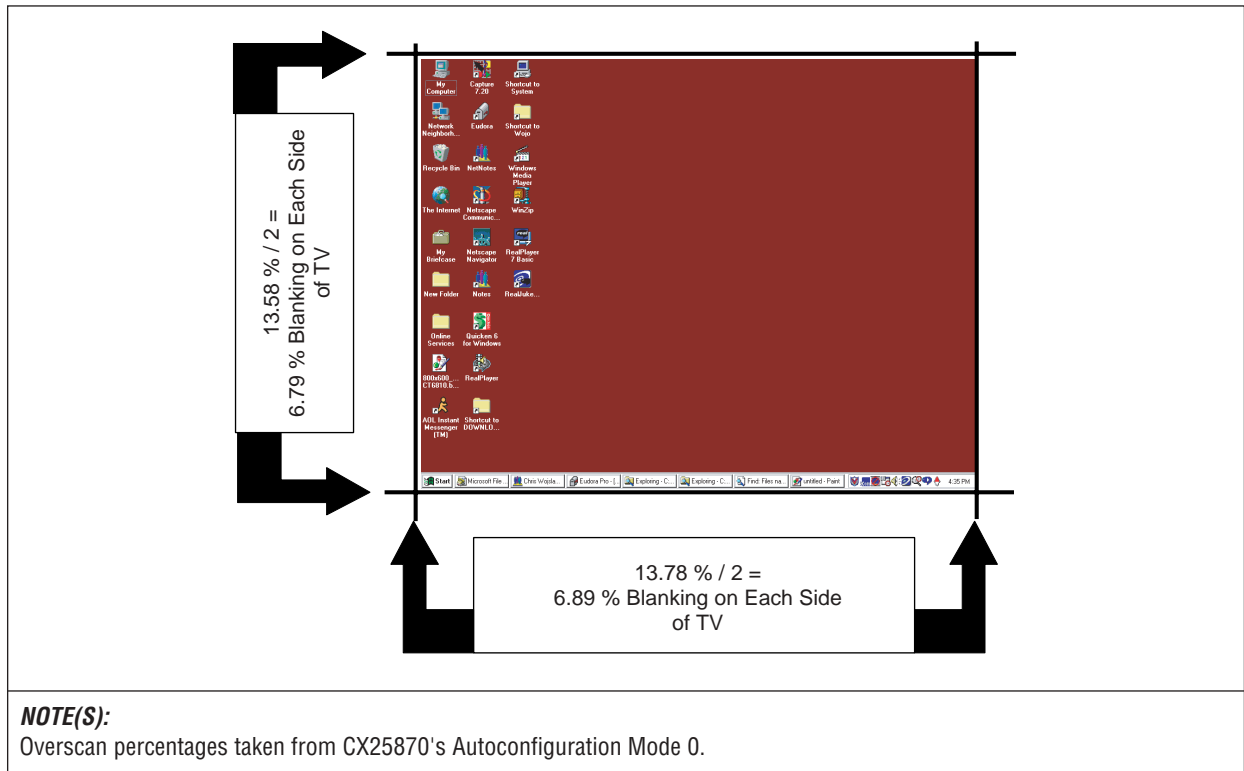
13.58 % / 2 =
6.79 % Blanking on Each Side of TV

My Computer
Capture 7.20
Shortcut to System
Network Neighborh...
Eudora
Shortcut to Wojo
Recycle Bin
NetNotes
Windows Media Player
The Internet
Netscape Communic...
WinZip
My Briefcase
Netscape Navigator
RealPlayer 7 Basic
New Folder
Notes
RealJuke...
Online Services
Quicken 6 for Windows
800x600_... CT6810.b...
RealPlayer
AOL Instant Messenger (TM)
Shortcut to DOWNLO...

Start | Microsoft File... | Chris Wojcla... | Eudora Pro - [... | Exploring - C... | Exploring - C... | Find: Files na... | untitled - Paint | 4:35 PM

13.78 % / 2 =
6.89 % Blanking on Each Side of TV

NOTE(S):
Overscan percentages taken from CX25870's Autoconfiguration Mode 0.